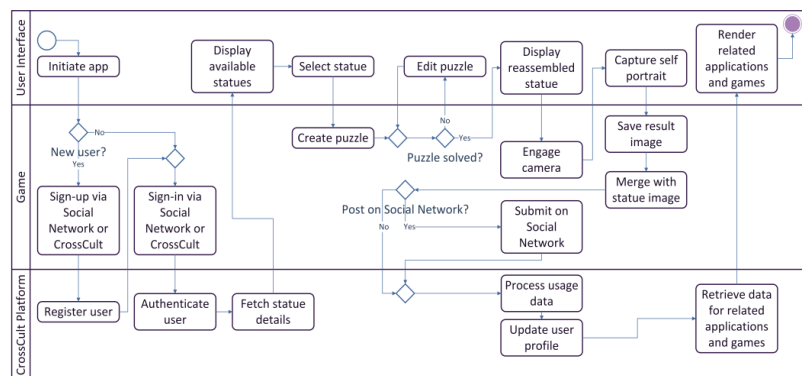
User Interface

Game

CrossCult Platform

Initiate app

Display available statues

Select statue

Edit puzzle

Display reassembled statue

Capture self portrait

Render related applications and games

No

New user?

Yes

Create puzzle

No

Yes

Puzzle solved?

Engage camera

Save result image

Sign-up via Social Network or CrossCult

Sign-in via Social Network or CrossCult

Merge with statue image

Post on Social Network?

No

Yes

Submit on Social Network

Register user

Authenticate user

Fetch statue details

Process usage data

Update user profile

Retrieve data for related applications and games